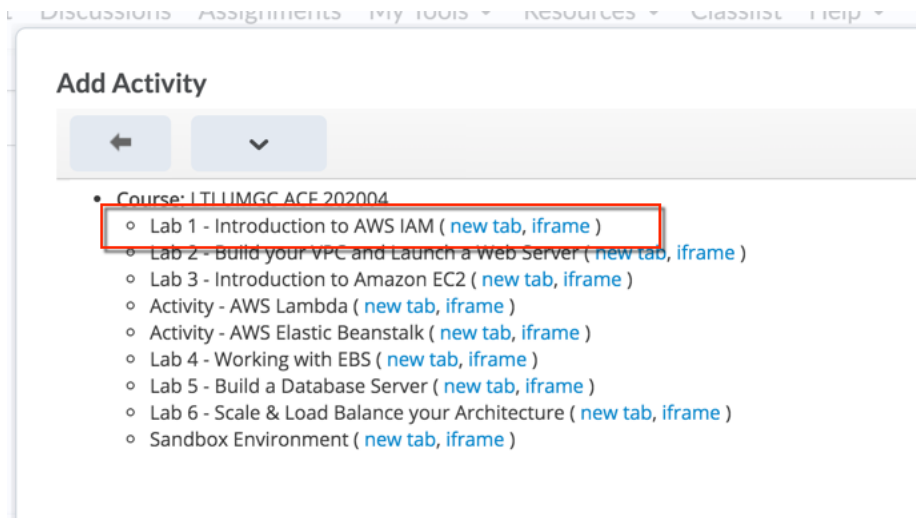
Discussions Assignments My Tools ▾ Resources ▾ Classlist Help ▾

Add Activity

- Course: LTI UMGC ACE 202004
  - Lab 1 - Introduction to AWS IAM ( new tab, iframe )
  - Lab 2 - Build your VPC and Launch a Web Server ( new tab, iframe )
  - Lab 3 - Introduction to Amazon EC2 ( new tab, iframe )
  - Activity - AWS Lambda ( new tab, iframe )
  - Activity - AWS Elastic Beanstalk ( new tab, iframe )
  - Lab 4 - Working with EBS ( new tab, iframe )
  - Lab 5 - Build a Database Server ( new tab, iframe )
  - Lab 6 - Scale & Load Balance your Architecture ( new tab, iframe )
  - Sandbox Environment ( new tab, iframe )